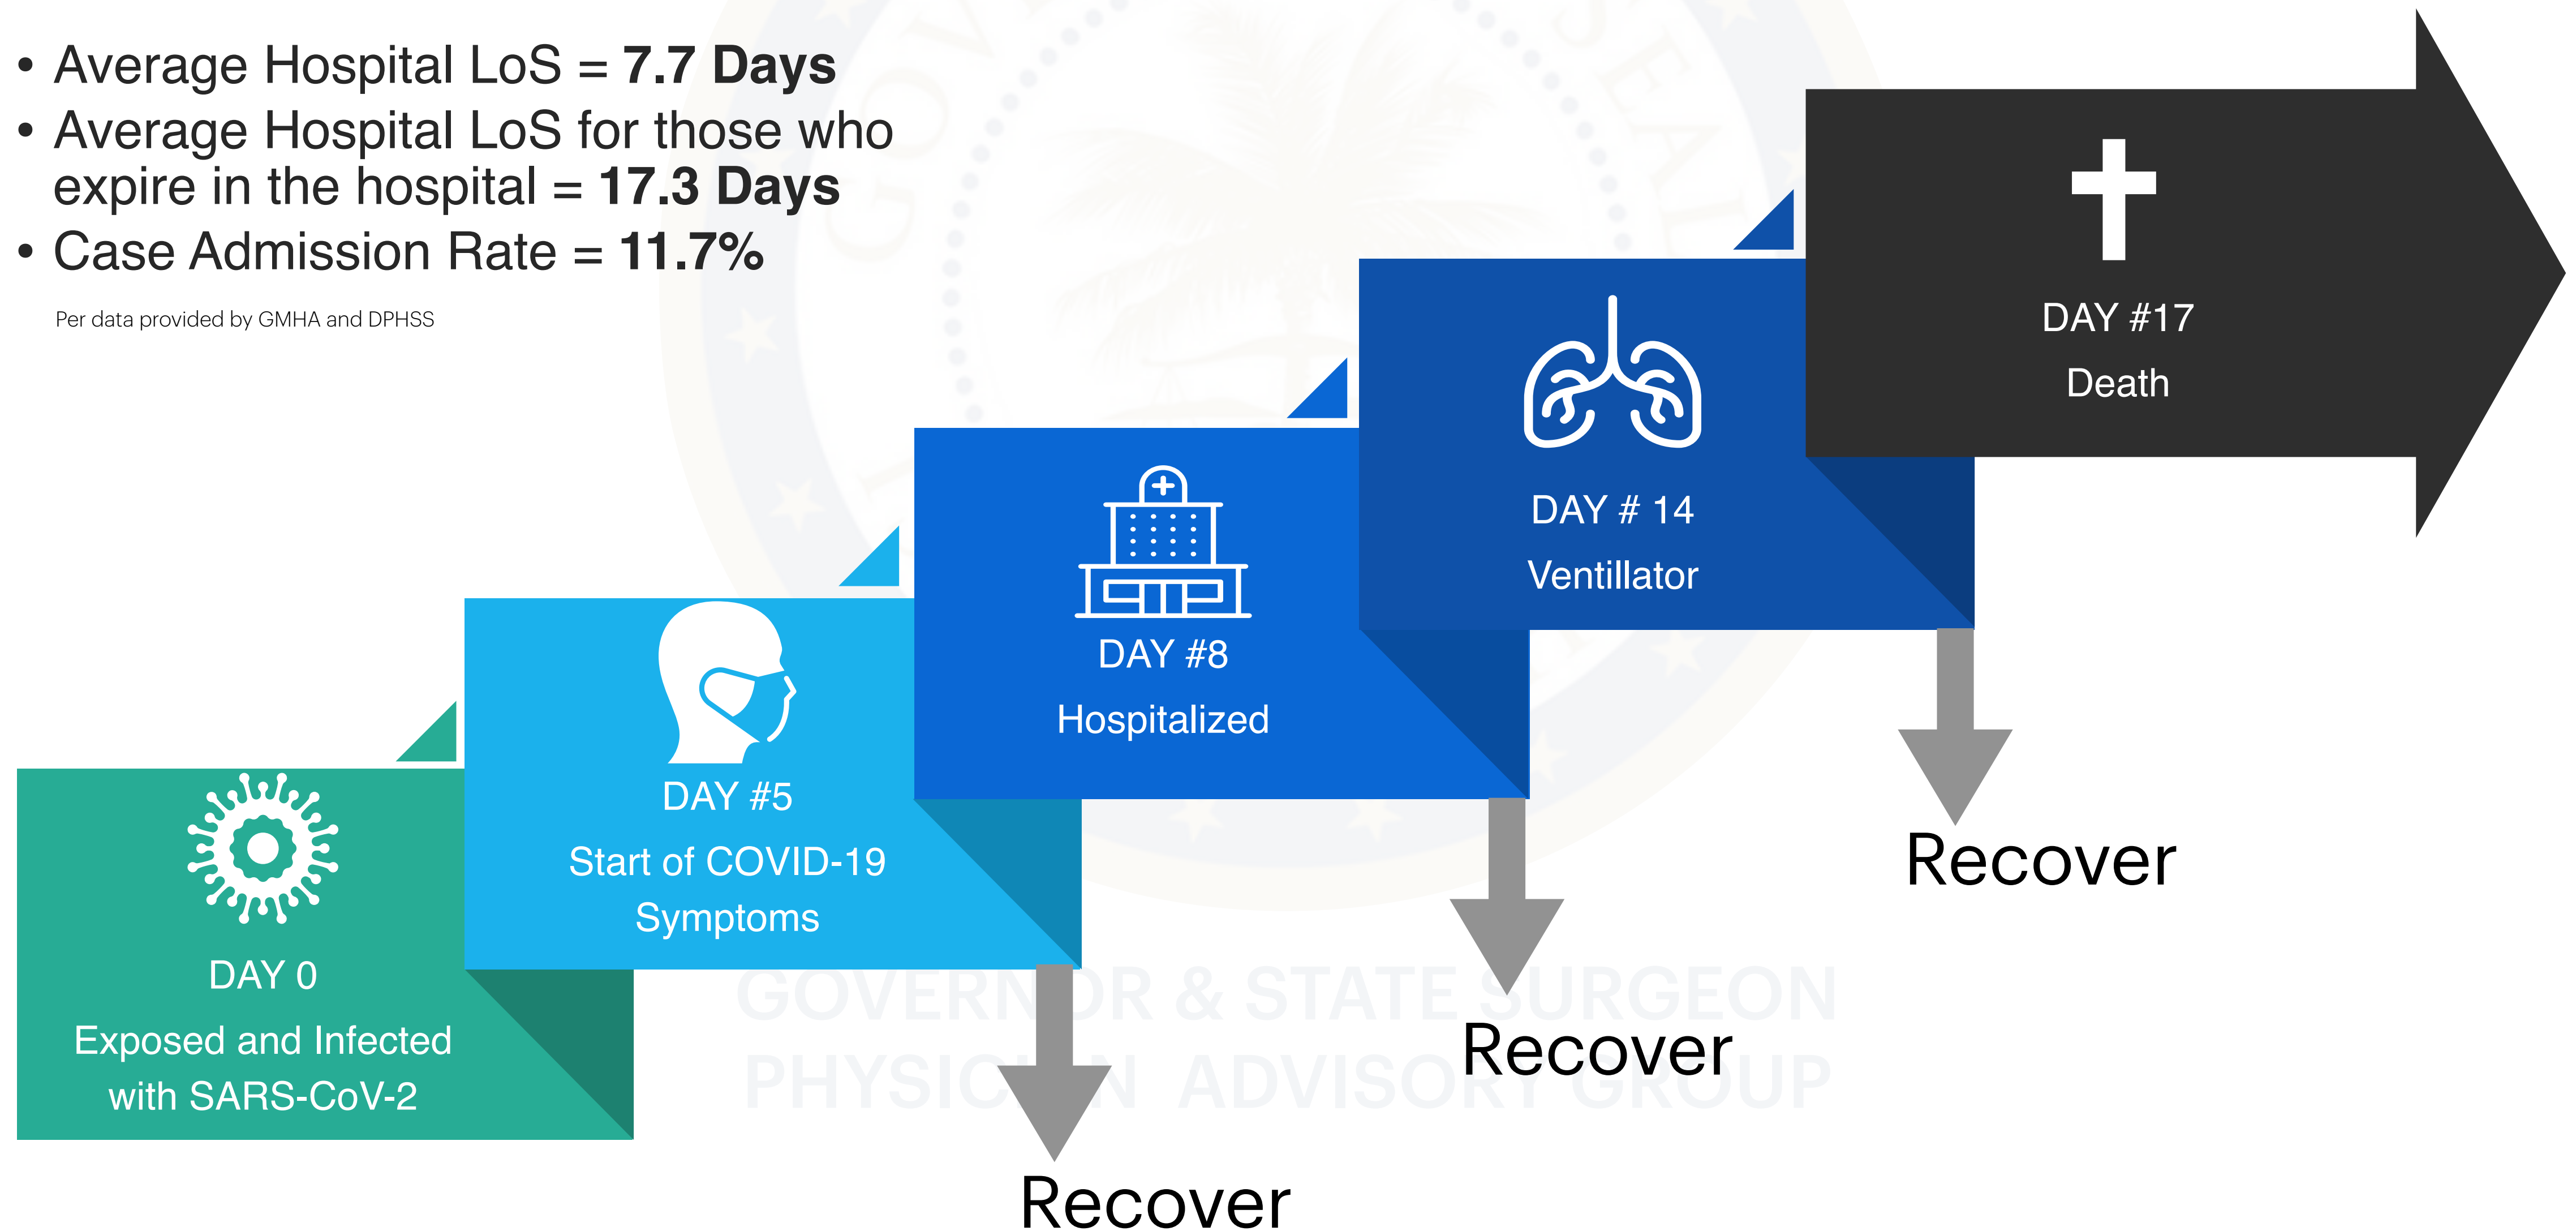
• Average Hospital LoS = **7.7 Days**
• Average Hospital LoS for those who expire in the hospital = **17.3 Days**
• Case Admission Rate = **11.7%**

Per data provided by GMHA and DPHSS

DAY 0
Exposed and Infected with SARS-CoV-2

DAY #5
Start of COVID-19 Symptoms

DAY #8
Hospitalized

DAY # 14
Ventillator

DAY #17
Death

Recover

Recover

Recover

GOVERNOR & STATE SURGEON PHYSICIAN ADVISORY GROUP